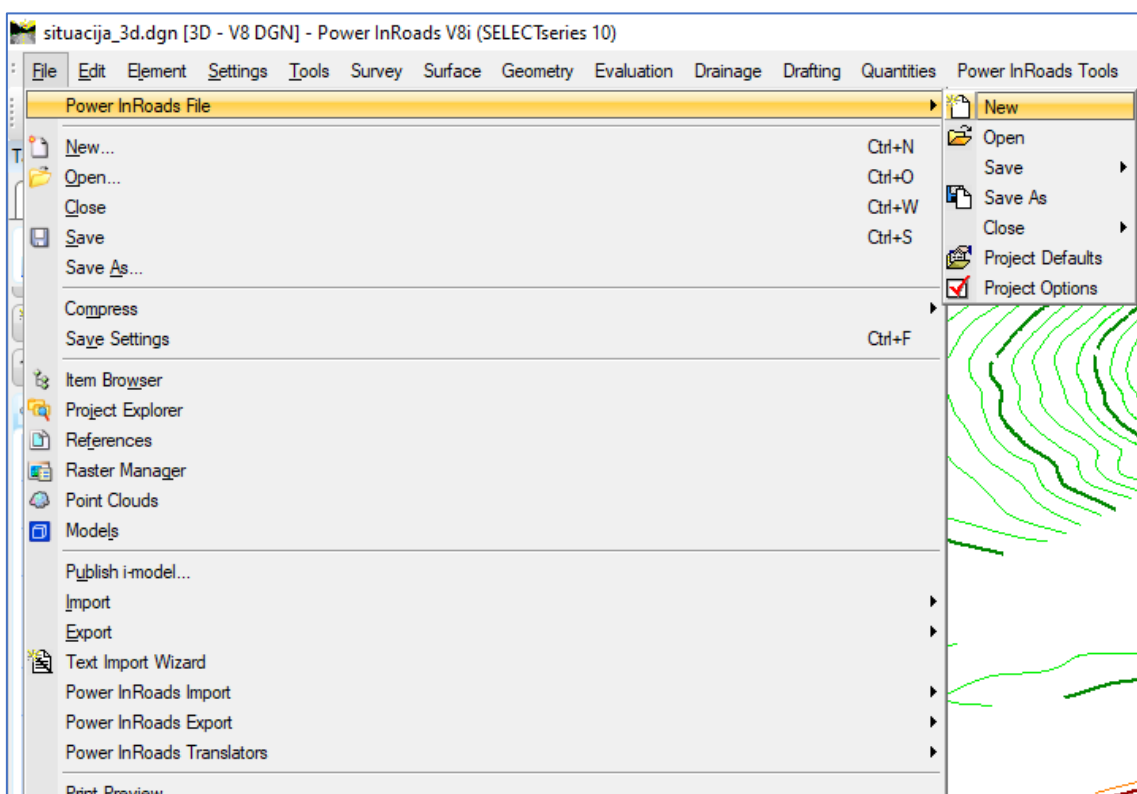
situacija_3d.dgn [3D - V8 DGN] - Power InRoads V8i (SELECTseries 10)

File Edit Element Settings Tools Survey Surface Geometry Evaluation Drainage Drafting Quantities Power InRoads Tools

Power InRoads File

New...  Ctrl+N
Open...  Ctrl+O
Close  Ctrl+W
Save  Ctrl+S
Save As...

Compress
Save Settings  Ctrl+F

Item Browser
Project Explorer
References
Raster Manager
Point Clouds
Models

Publish i-model...
Import
Export
Text Import Wizard
Power InRoads Import
Power InRoads Export
Power InRoads Translators

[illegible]

New
Open
Save
Save As
Close
Project Defaults
Project Options